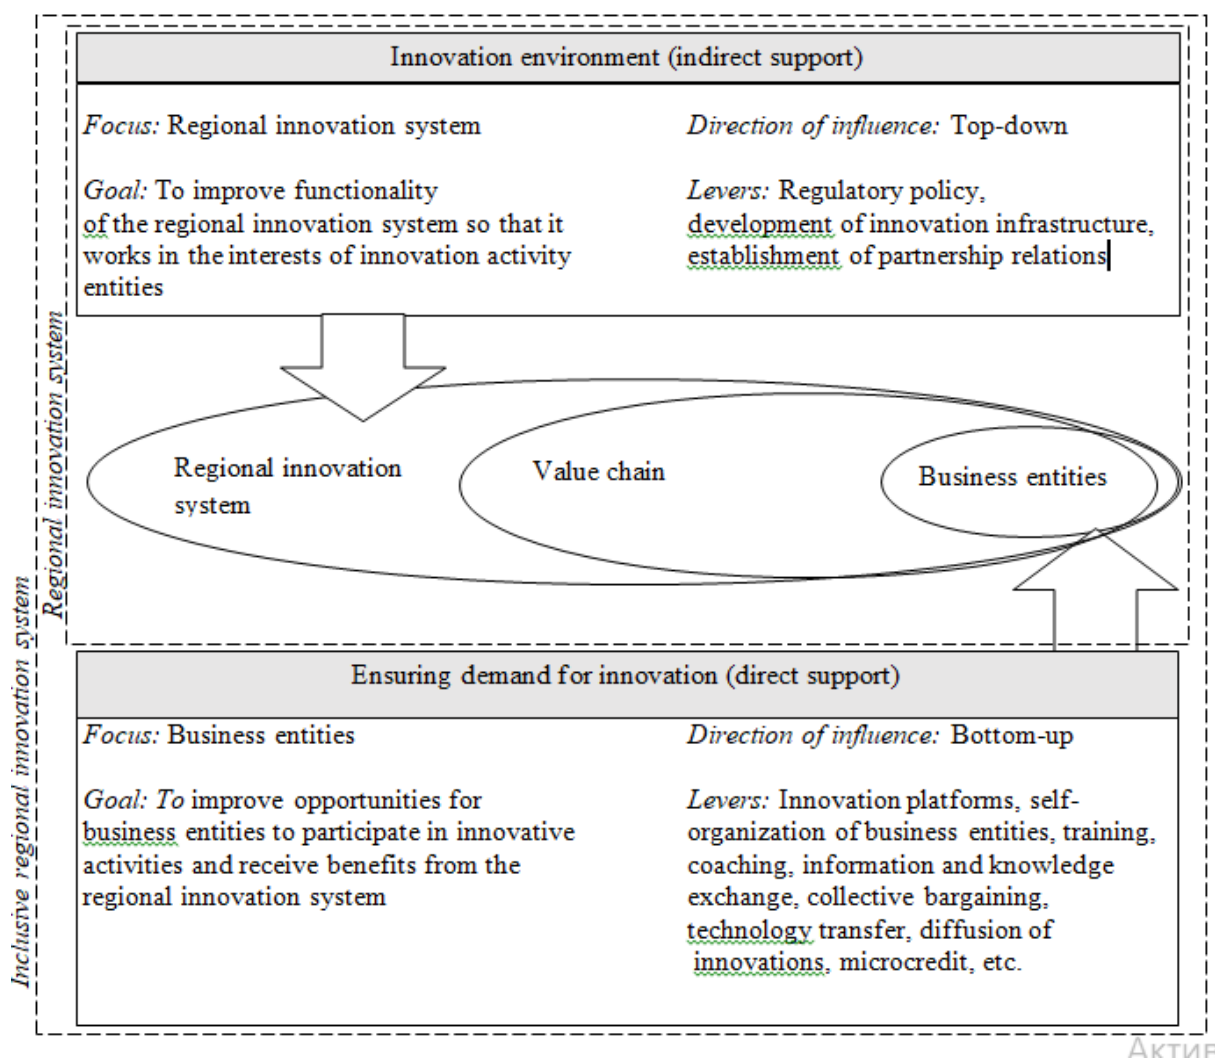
Innovation environment (indirect support)

Focus: Regional innovation system

Direction of influence: Top-down

Goal: To improve functionality of the regional innovation system so that it works in the interests of innovation activity entities

Levers: Regulatory policy, development of innovation infrastructure, establishment of partnership relations

Regional innovation system

Value chain

Business entities

Regional innovation system

Inclusive regional innovation system

Ensuring demand for innovation (direct support)

Focus: Business entities

Direction of influence: Bottom-up

Goal: To improve opportunities for business entities to participate in innovative activities and receive benefits from the regional innovation system

Levers: Innovation platforms, self-organization of business entities, training, coaching, information and knowledge exchange, collective bargaining, technology transfer, diffusion of innovations, microcredit, etc.

Актив